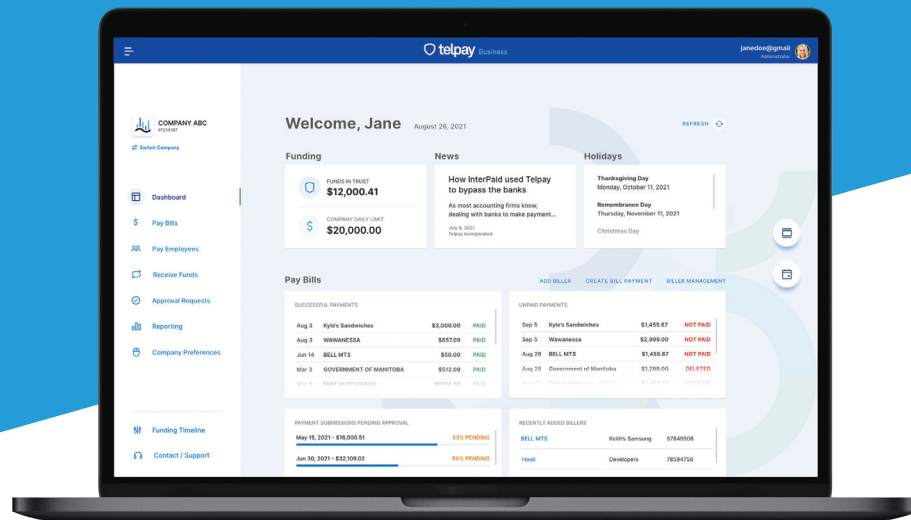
telpay Business

janedoe@gmail
Administrator

COMPANY ABC
#1234567

Switch Company

Dashboard

Pay Bills

Pay Employees

Receive Funds

Approval Requests

Reporting

Company Preferences

Funding Timeline

Contact / Support

Welcome, Jane August 26, 2021

REFRESH

Funding

FUNDS IN TRUST
$12,000.41

COMPANY DAILY LIMIT
$20,000.00

News

How InterPaid used Telpay to bypass the banks

As most accounting firms know, dealing with banks to make payment...

July 8, 2021
Telpay Incorporated

Holidays

Thanksgiving Day
Monday, October 11, 2021

Remembrance Day
Thursday, November 11, 2021

Christmas Day

Pay Bills

ADD BILLER CREATE BILL PAYMENT BILLER MANAGEMENT

SUCCESSFUL PAYMENTS

| Aug 3 | Kyle's Sandwiches | $3,000.00 | PAID |
|---|---|---|---|
| Aug 3 | WAWANESSA | $657.09 | PAID |
| Jun 14 | BELL MTS | $50.00 | PAID |
| Mar 3 | GOVERNMENT OF MANITOBA | $512.09 | PAID |
| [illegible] | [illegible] | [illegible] | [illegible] |

UNPAID PAYMENTS

| Sep 5 | Kyle's Sandwiches | $1,455.67 | NOT PAID |
|---|---|---|---|
| Sep 5 | Wawanessa | $2,999.00 | NOT PAID |
| Aug 29 | BELL MTS | $1,455.67 | NOT PAID |
| Aug 28 | Government of Manitoba | $1,299.00 | DELETED |
| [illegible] | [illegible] | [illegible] | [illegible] |

PAYMENT SUBMISSIONS PENDING APPROVAL

May 15, 2021 - $16,000.51 33% PENDING

Jun 30, 2021 - $32,109.02 50% PENDING

RECENTLY ADDED BILLERS

| BELL MTS | Keith's Samsung | 57849506 |
|---|---|---|
| Hooli | Developers | 78384756 |